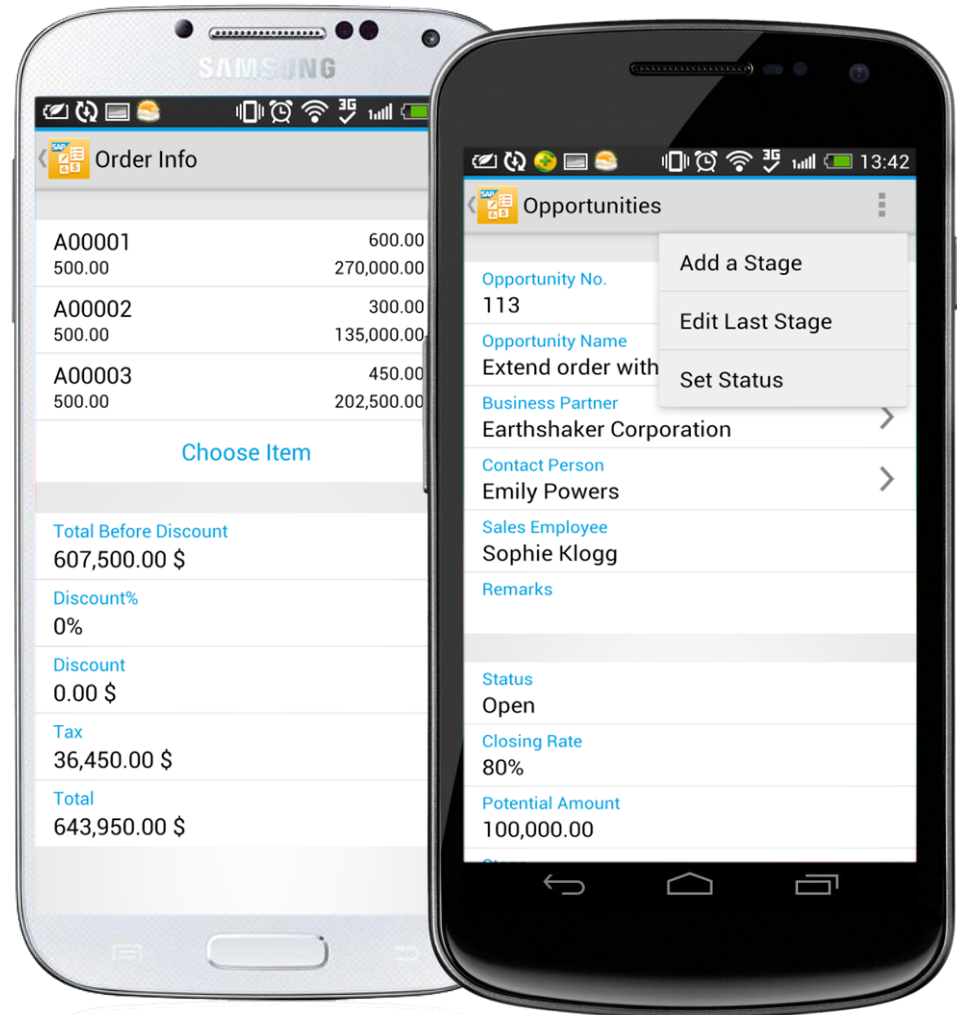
SAMSUNG

Order Info

A00001 600.00
500.00 270,000.00

A00002 300.00
500.00 135,000.00

A00003 450.00
500.00 202,500.00

Choose Item

Total Before Discount
607,500.00 $

Discount%
0%

Discount
0.00 $

Tax
36,450.00 $

Total
643,950.00 $

13:42

Opportunities

Add a Stage

Edit Last Stage

Set Status

Opportunity No.
113

Opportunity Name
Extend order with

Business Partner
Earthshaker Corporation

Contact Person
Emily Powers

Sales Employee
Sophie Klogg

Remarks

Status
Open

Closing Rate
80%

Potential Amount
100,000.00

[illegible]